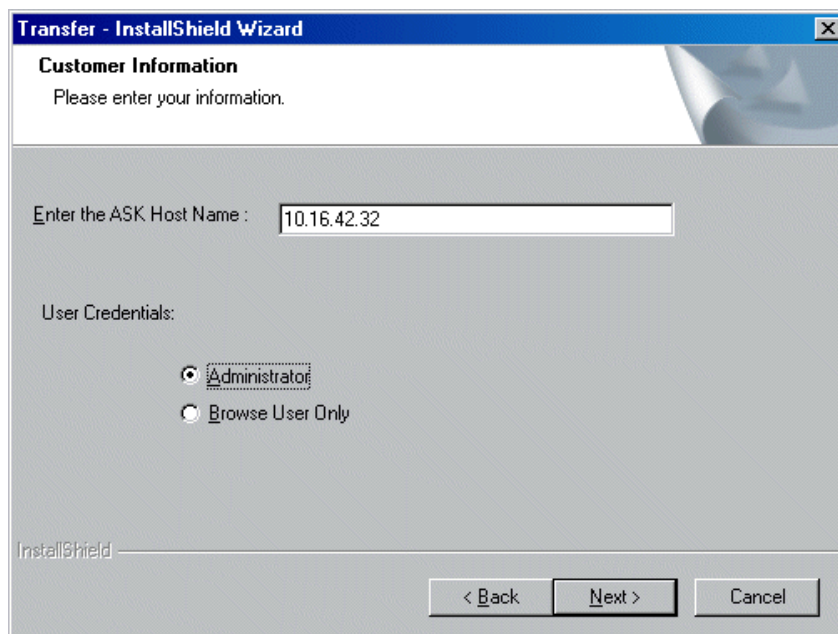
Transfer - InstallShield Wizard

Customer Information

Please enter your information.

Enter the ASK Host Name : 10.16.42.32

User Credentials:

Administrator

Browse User Only

InstallShield

< Back

Next >

Cancel